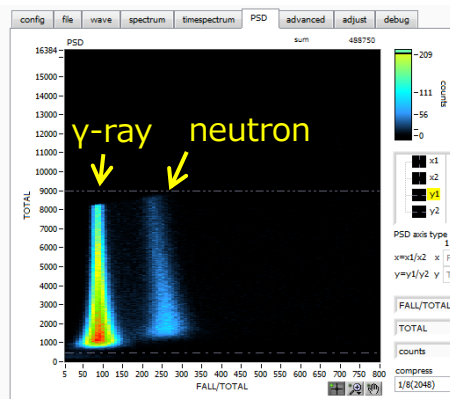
config file wave spectrum timespectrum PSD advanced adjust debug

PSD sum 488750

16384
15000
14000
13000
12000
11000
10000
9000
8000
7000
6000
5000
4000
3000
2000
1000
0

TOTAL

γ-ray neutron

5 50 100 150 200 250 300 350 400 450 500 550 600 650 700 750 800

FALL/TOTAL

209
111
56
0
counts

x1
x2
y1
y2

PSD axis type
x=x1/x2 x F
y=y1/y2 y T

FALL/TOTAL
TOTAL
counts
compress
1/8(2048)